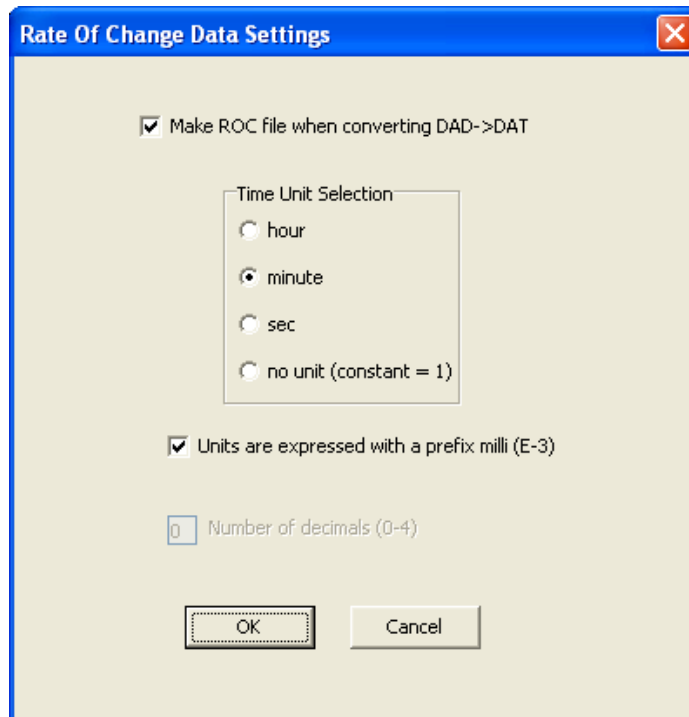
Rate Of Change Data Settings

Make ROC file when converting DAD->DAT

Time Unit Selection

hour

minute

sec

no unit (constant = 1)

Units are expressed with a prefix milli (E-3)

0 Number of decimals (0-4)

OK

Cancel